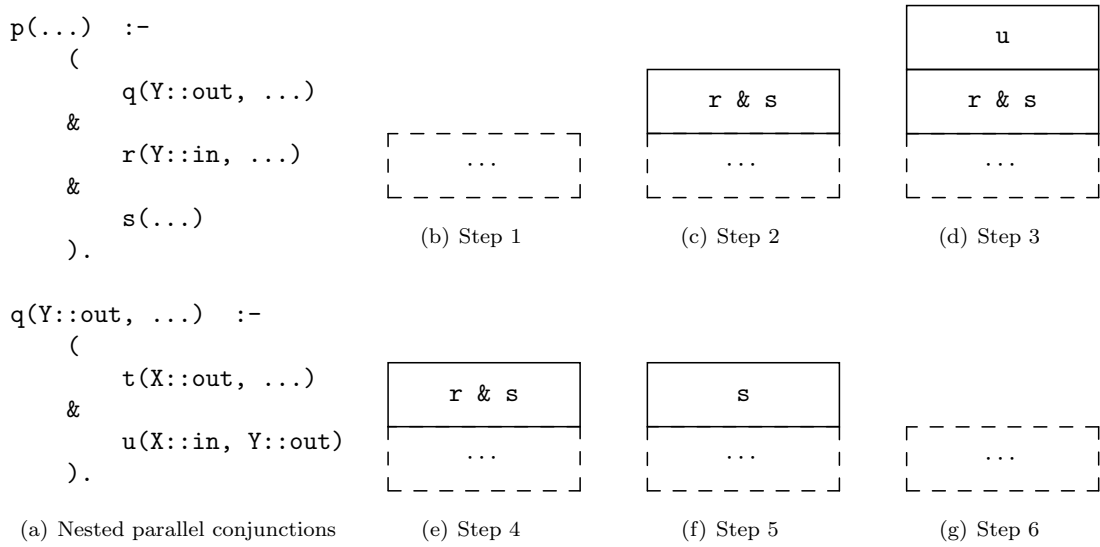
p(...) :-
    (
        q(Y::out, ...)
    &
        r(Y::in, ...)
    &
        s(...)
    ).

q(Y::out, ...) :-
    (
        t(X::out, ...)
    &
        u(X::in, Y::out)
    ).

(a) Nested parallel conjunctions

...

(b) Step 1

r & s

...

(c) Step 2

u

r & s

...

(d) Step 3

r & s

...

(e) Step 4

s

...

(f) Step 5

...

(g) Step 6